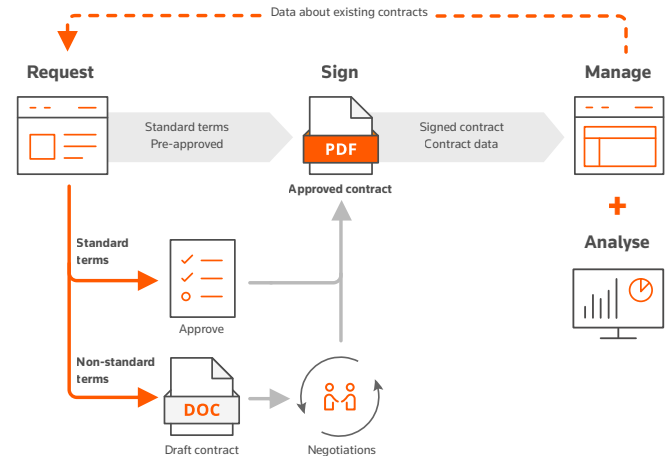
Data about existing contracts

Request

Sign

Manage

Standard terms
Pre-approved

PDF

Approved contract

Signed contract
Contract data

+

Analyse

Standard terms

Approve

Non-standard terms

DOC

Draft contract

Negotiations